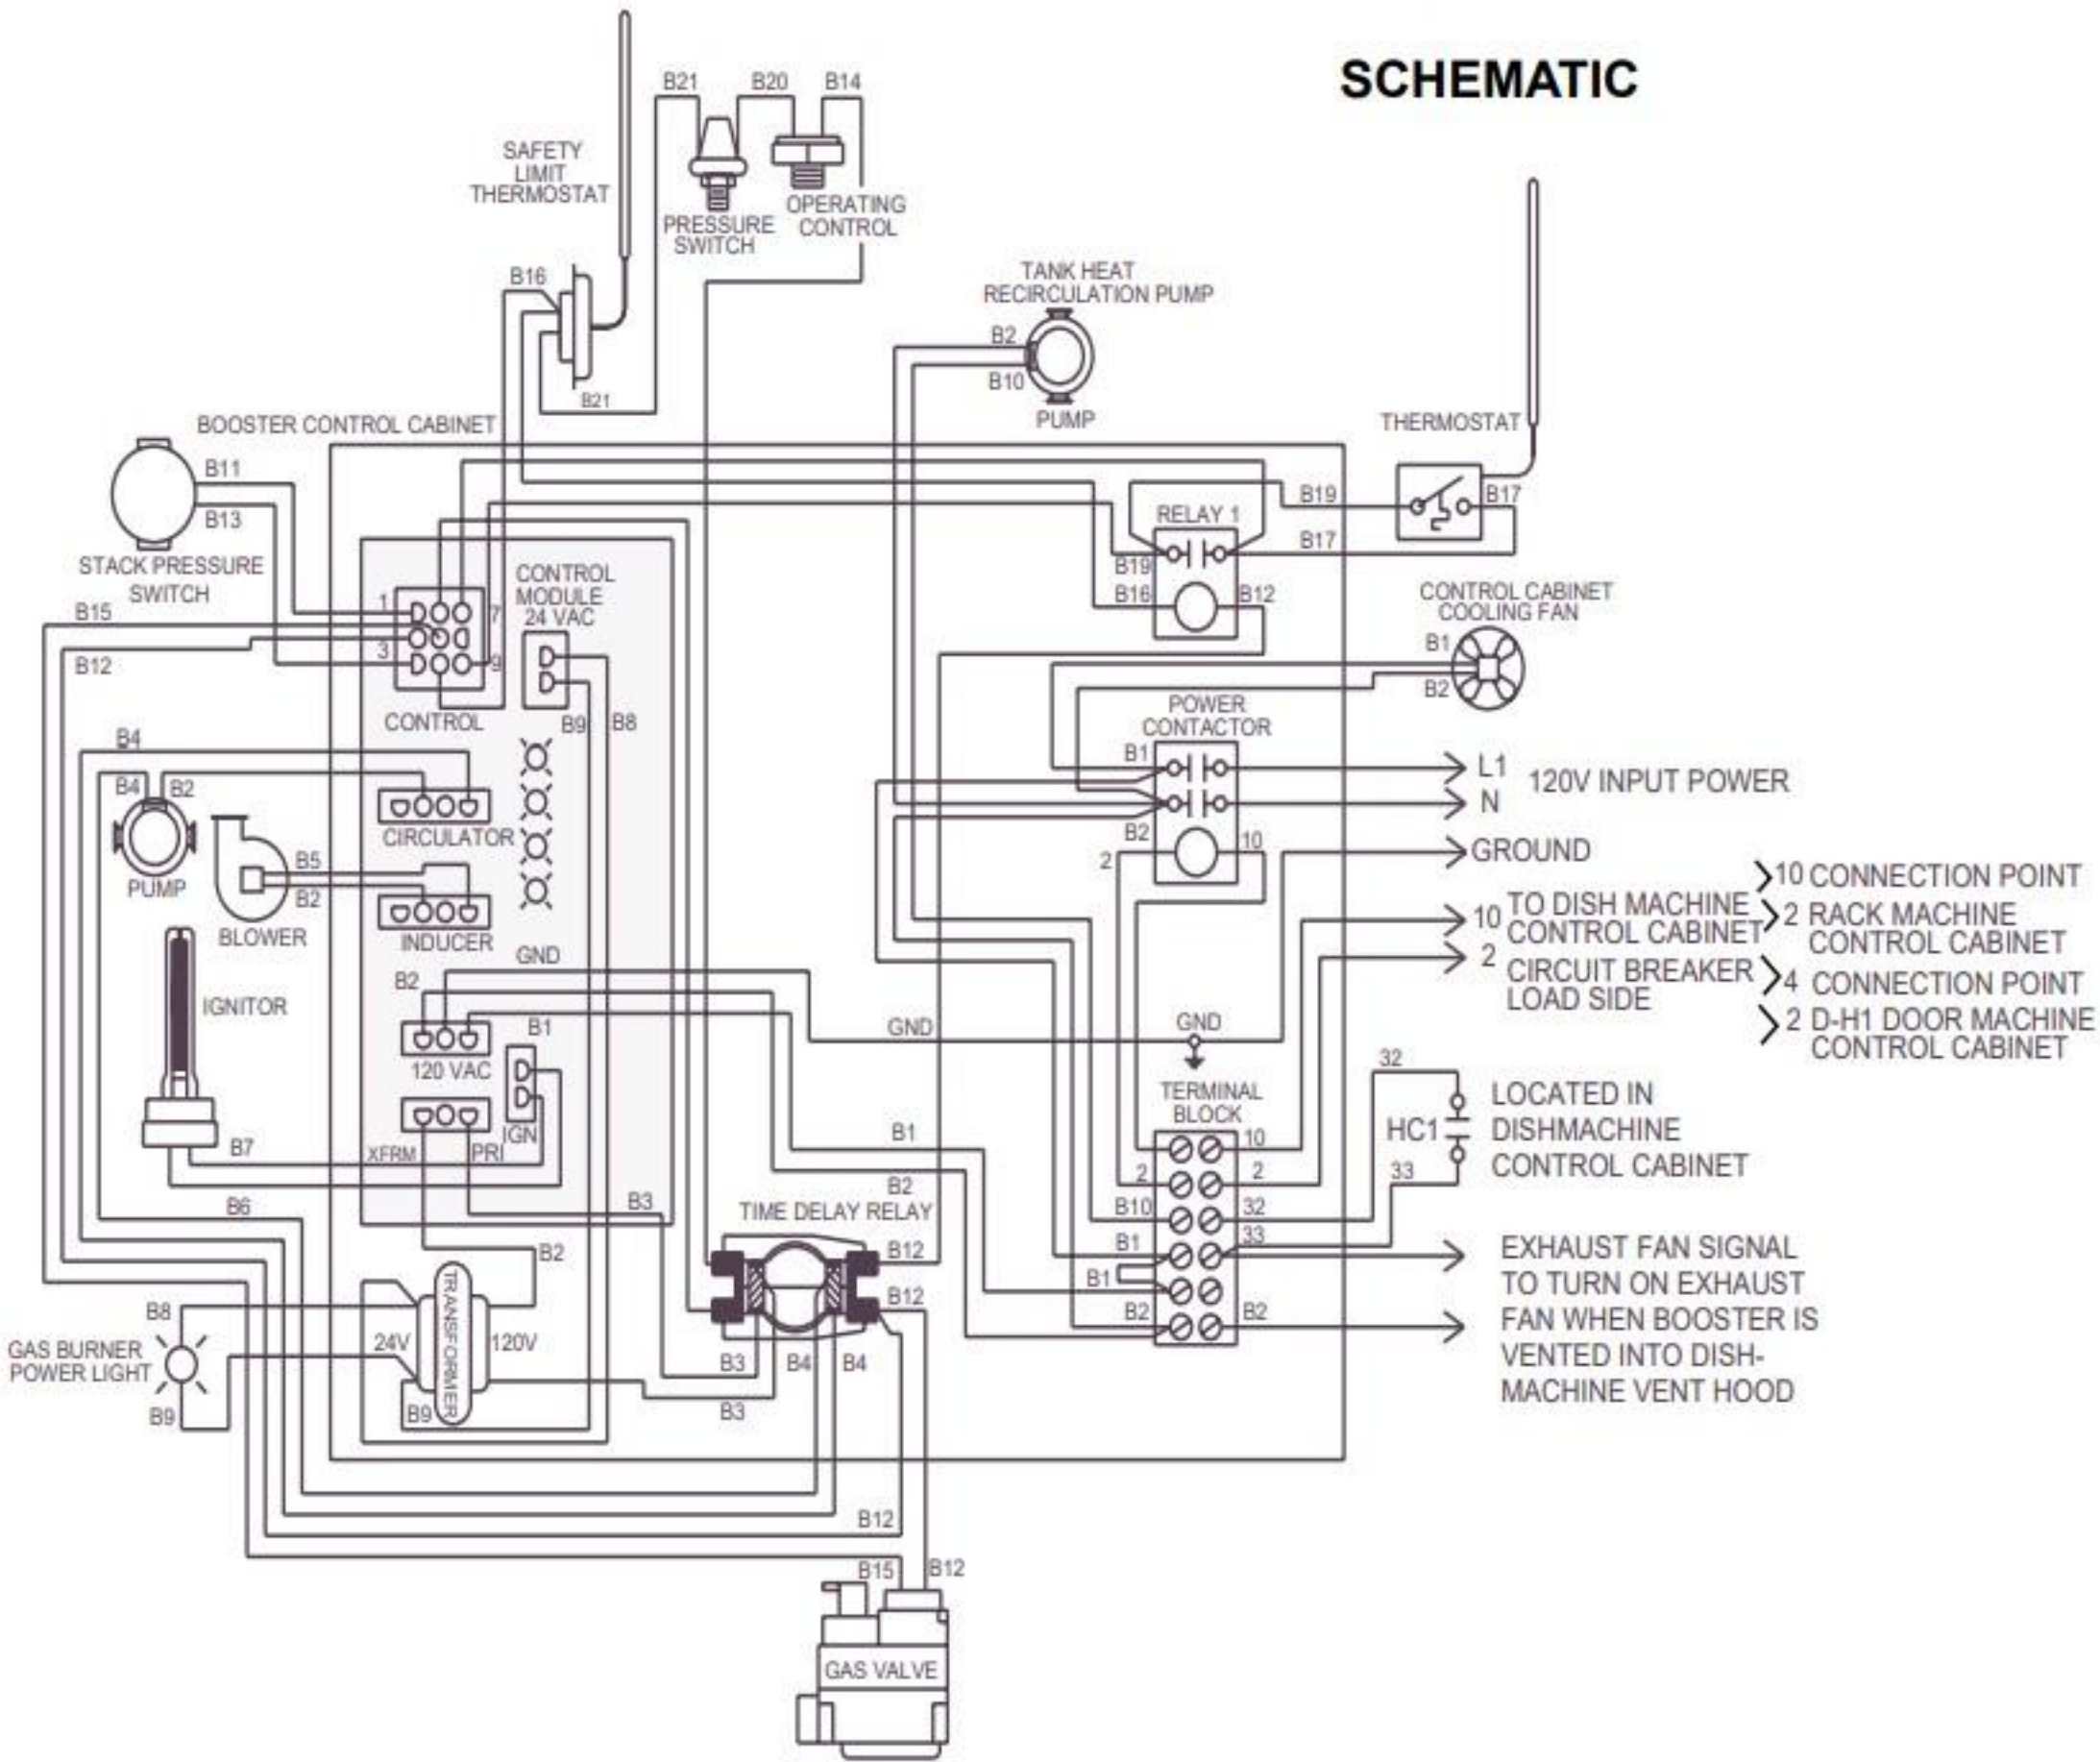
SCHEMATIC

B21 B20 B14

SAFETY LIMIT THERMOSTAT

PRESSURE SWITCH

OPERATING CONTROL

B16

B21

TANK HEAT RECIRCULATION PUMP

B2

B10

PUMP

THERMOSTAT

BOOSTER CONTROL CABINET

B11

B13

STACK PRESSURE SWITCH

B15

B12

B19

B17

RELAY 1

B19

B16

B12

B17

CONTROL MODULE 24 VAC

1 7 3 9

CONTROL

B9 B8

CONTROL CABINET COOLING FAN

B1

B2

POWER CONTACTOR

B1

B2

2

10

L1

N

120V INPUT POWER

GROUND

B4

B4 B2

PUMP

B5

B2

BLOWER

CIRCULATOR

INDUCER

IGNITOR

GND

B2

B1

120 VAC

IGN

XFRM PRI

B7

B6

B3

GND

GND

TERMINAL BLOCK

10 TO DISH MACHINE CONTROL CABINET

2 CIRCUIT BREAKER LOAD SIDE

10 CONNECTION POINT

2 RACK MACHINE CONTROL CABINET

4 CONNECTION POINT

2 D-H1 DOOR MACHINE CONTROL CABINET

32

HC1

33

LOCATED IN DISHMACHINE CONTROL CABINET

B1

B2

TIME DELAY RELAY

B12

B12

10

2 2

B10 32

33

B1

B1

B2 B2

EXHAUST FAN SIGNAL TO TURN ON EXHAUST FAN WHEN BOOSTER IS VENTED INTO DISH-MACHINE VENT HOOD

B2

B8

GAS BURNER POWER LIGHT

B9

24V

TRANSFORMER

120V

B9

B3 B4 B4

B3

B12

B15 B12

GAS VALVE